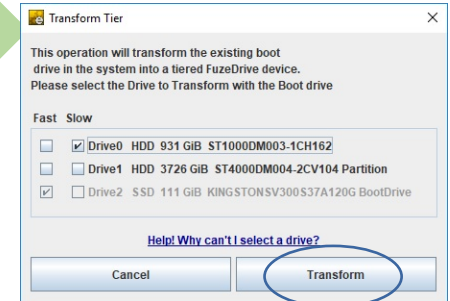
Transform Tier

This operation will transform the existing boot drive in the system into a tiered FuzeDrive device.
Please select the Drive to Transform with the Boot drive

| Fast | Slow | |
|---|---|---|
| ☐ | ☑ | Drive0 HDD 931 GiB ST1000DM003-1CH162 |
| ☐ | ☐ | Drive1 HDD 3726 GiB ST4000DM004-2CV104 Partition |
| ☑ | ☐ | Drive2 SSD 111 GiB KINGSTONSV300S37A120G BootDrive |

Help! Why can't I select a drive?

Cancel

Transform